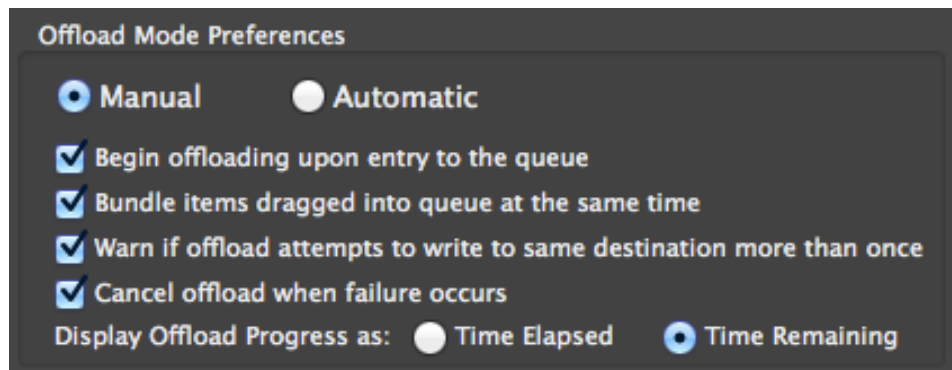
Offload Mode Preferences

Manual Automatic

Begin offloading upon entry to the queue

Bundle items dragged into queue at the same time

Warn if offload attempts to write to same destination more than once

Cancel offload when failure occurs

Display Offload Progress as: Time Elapsed Time Remaining